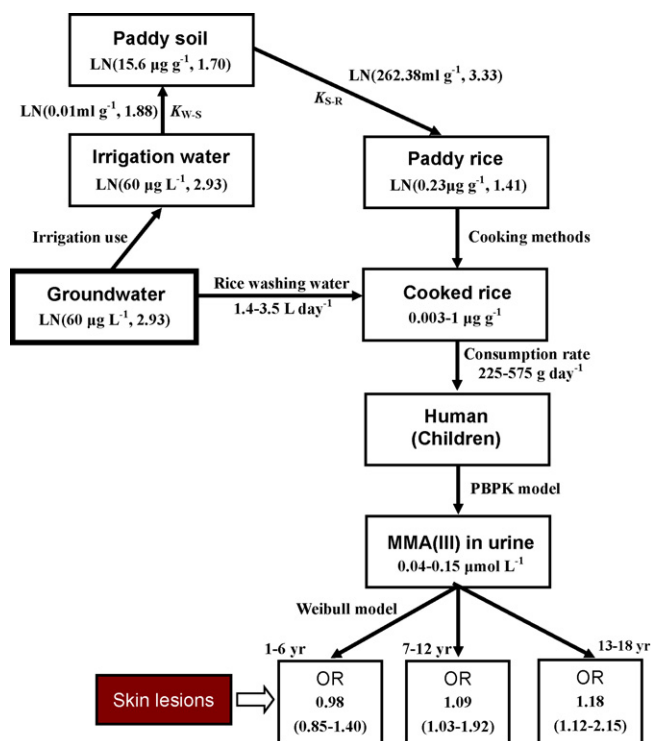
Paddy soil
LN(15.6 μg g$^{-1}$, 1.70)

LN(262.38ml g$^{-1}$, 3.33)

$K_{S-R}$

LN(0.01ml g$^{-1}$, 1.88)

$K_{W-S}$

Irrigation water
LN(60 μg L$^{-1}$, 2.93)

Paddy rice
LN(0.23μg g$^{-1}$, 1.41)

Irrigation use

Cooking methods

Groundwater
LN(60 μg L$^{-1}$, 2.93)

Rice washing water
1.4-3.5 L day$^{-1}$

Cooked rice
0.003-1 μg g$^{-1}$

Consumption rate
225-575 g day$^{-1}$

Human
(Children)

PBPK model

MMA(III) in urine
0.04-0.15 μmol L$^{-1}$

Weibull model

1-6 yr

7-12 yr

13-18 yr

Skin lesions

OR
0.98
(0.85-1.40)

OR
1.09
(1.03-1.92)

OR
1.18
(1.12-2.15)